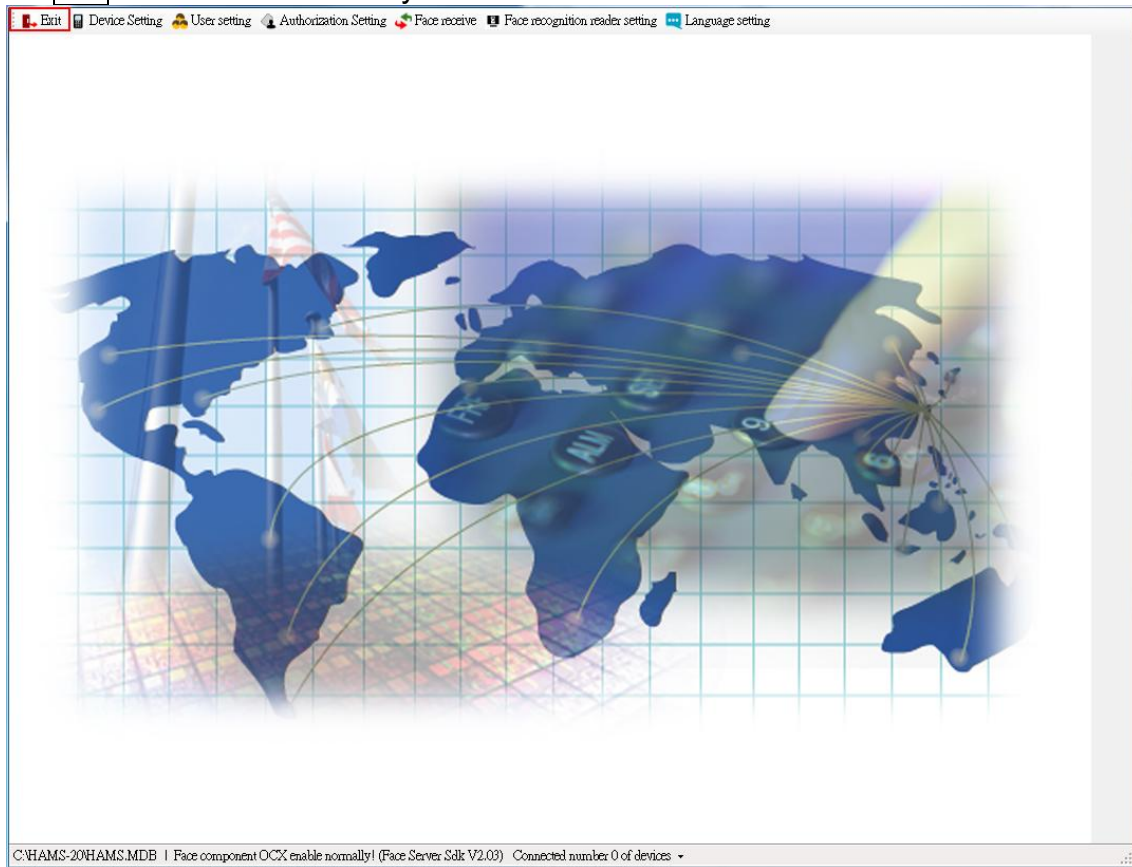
Exit Device Setting User setting Authorization Setting Face receive Face recognition reader setting Language setting

FR AM 9 6

C:\HAMS-20\HAMS.MDB | Face component OCX enable normally! (Face Server Sdk V2.03) Connected number 0 of devices